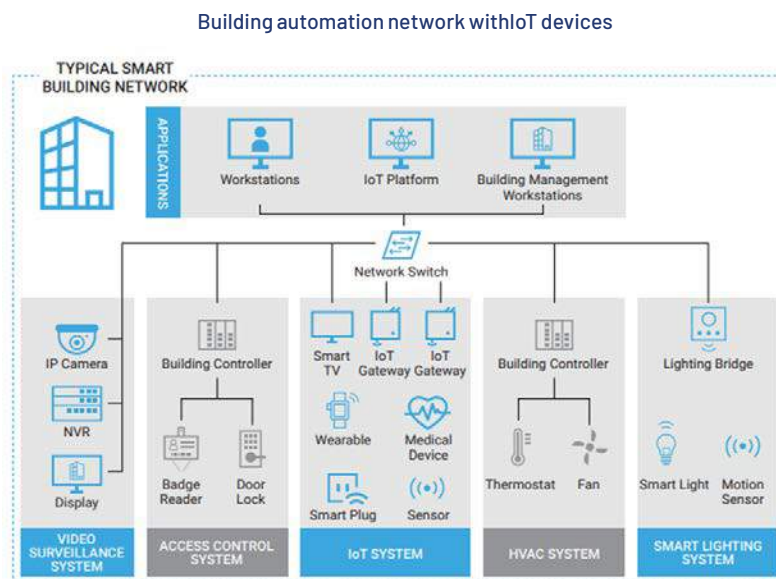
Building automation network withIoT devices

TYPICAL SMART BUILDING NETWORK

APPLICATIONS

Workstations

IoT Platform

Building Management Workstations

Network Switch

IP Camera

NVR

Display

VIDEO SURVEILLANCE SYSTEM

Building Controller

Badge Reader

Door Lock

ACCESS CONTROL SYSTEM

Smart TV

IoT Gateway

IoT Gateway

Wearable

Medical Device

Smart Plug

Sensor

IoT SYSTEM

Building Controller

Thermostat

Fan

HVAC SYSTEM

Lighting Bridge

Smart Light

Motion Sensor

SMART LIGHTING SYSTEM